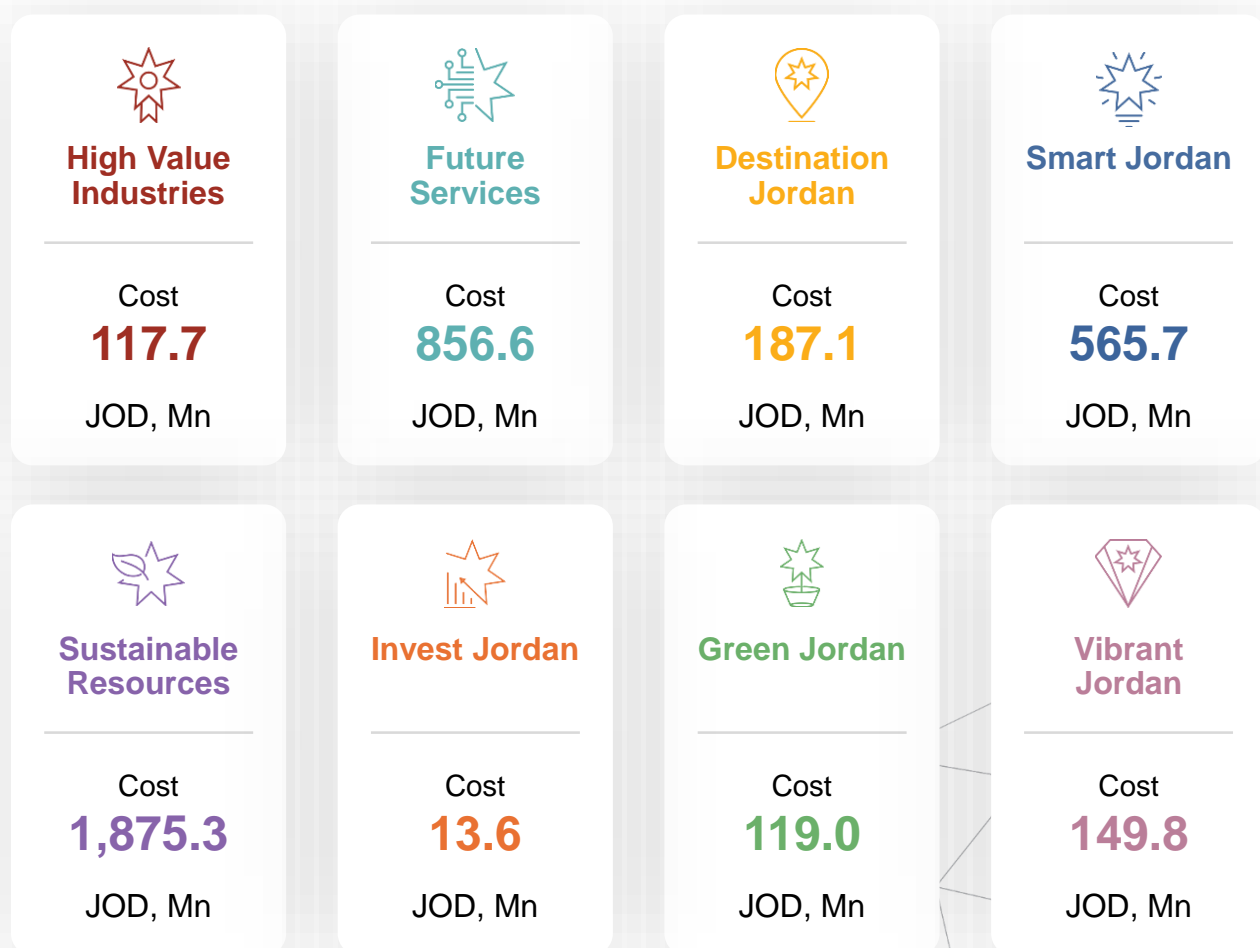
High Value Industries

Cost
117.7
JOD, Mn

Future Services

Cost
856.6
JOD, Mn

Destination Jordan

Cost
187.1
JOD, Mn

Smart Jordan

Cost
565.7
JOD, Mn

Sustainable Resources

Cost
1,875.3
JOD, Mn

Invest Jordan

Cost
13.6
JOD, Mn

Green Jordan

Cost
119.0
JOD, Mn

Vibrant Jordan

Cost
149.8
JOD, Mn